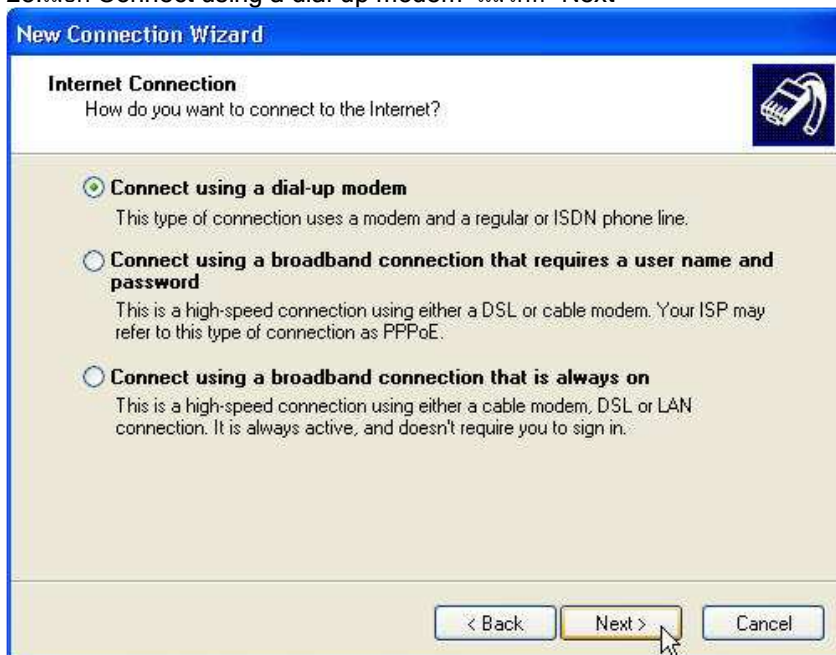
2.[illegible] Connect using a dial-up modem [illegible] Next

New Connection Wizard

Internet Connection
How do you want to connect to the Internet?

Connect using a dial-up modem
This type of connection uses a modem and a regular or ISDN phone line.

Connect using a broadband connection that requires a user name and password
This is a high-speed connection using either a DSL or cable modem. Your ISP may refer to this type of connection as PPPoE.

Connect using a broadband connection that is always on
This is a high-speed connection using either a cable modem, DSL or LAN connection. It is always active, and doesn't require you to sign in.

< Back
Next >
Cancel